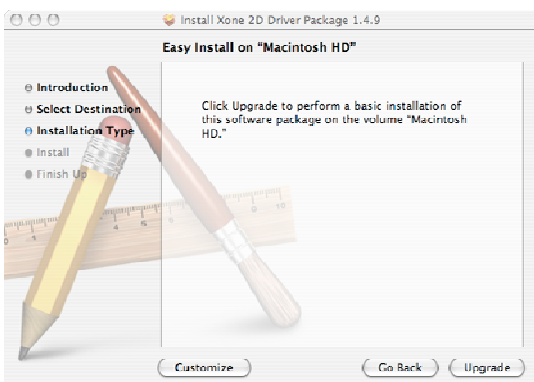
Install Xone 2D Driver Package 1.4.9

Easy Install on "Macintosh HD"

Introduction
Select Destination
Installation Type
Install
Finish Up

Click Upgrade to perform a basic installation of this software package on the volume "Macintosh HD."

Customize

Go Back

Upgrade